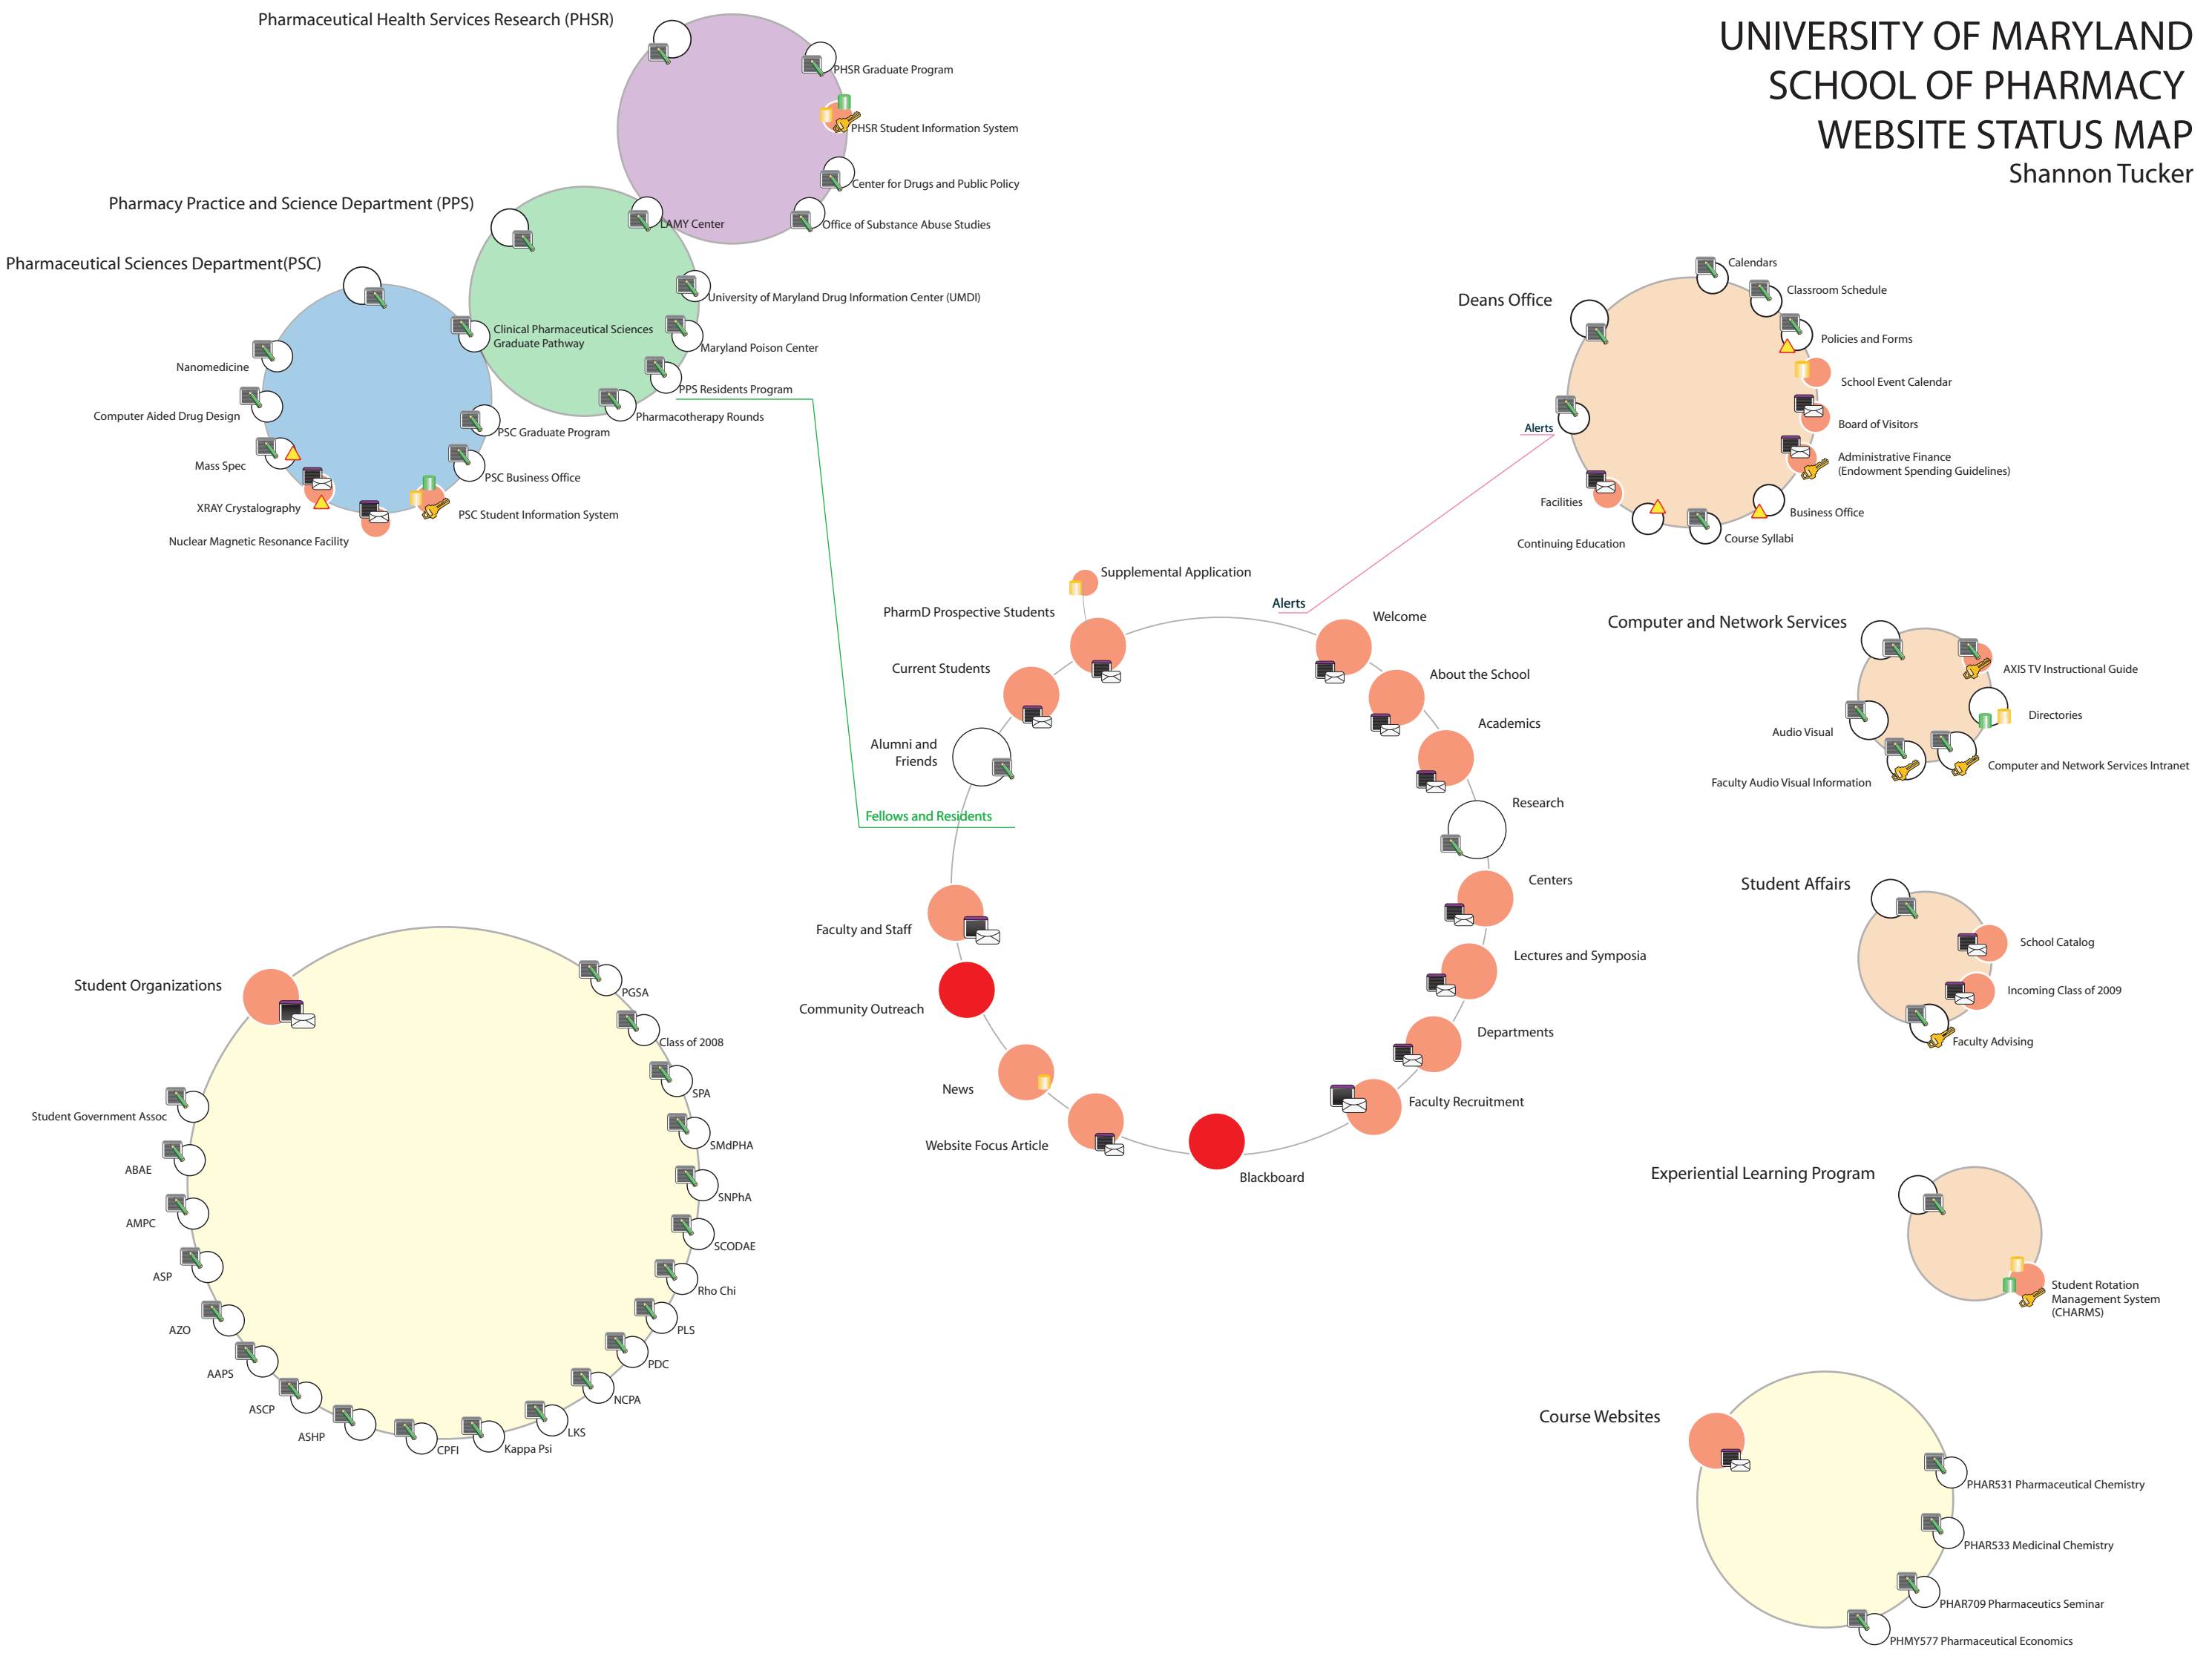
UNIVERSITY OF MARYLAND
SCHOOL OF PHARMACY
WEBSITE STATUS MAP
Shannon Tucker

Pharmaceutical Health Services Research (PHSR)
PHSR Graduate Program
PHSR Student Information System
Center for Drugs and Public Policy
Office of Substance Abuse Studies
LAMY Center

Pharmacy Practice and Science Department (PPS)
University of Maryland Drug Information Center (UMDI)
Clinical Pharmaceutical Sciences Graduate Pathway
Maryland Poison Center
PPS Residents Program
Pharmacotherapy Rounds

Pharmaceutical Sciences Department(PSC)
Nanomedicine
Computer Aided Drug Design
Mass Spec
XRAY Crystalography
Nuclear Magnetic Resonance Facility
PSC Graduate Program
PSC Business Office
PSC Student Information System

Deans Office
Calendars
Classroom Schedule
Policies and Forms
School Event Calendar
Board of Visitors
Administrative Finance (Endowment Spending Guidelines)
Alerts
Facilities
Business Office
Course Syllabi
Continuing Education

Supplemental Application
PharmD Prospective Students
Alerts
Welcome
Current Students
About the School
Academics
Alumni and Friends
Research
Fellows and Residents
Centers
Faculty and Staff
Lectures and Symposia
Community Outreach
Departments
News
Faculty Recruitment
Website Focus Article
Blackboard

Computer and Network Services
AXIS TV Instructional Guide
Directories
Audio Visual
Computer and Network Services Intranet
Faculty Audio Visual Information

Student Affairs
School Catalog
Incoming Class of 2009
Faculty Advising

Experiential Learning Program
Student Rotation Management System (CHARMS)

Course Websites
PHAR531 Pharmaceutical Chemistry
PHAR533 Medicinal Chemistry
PHAR709 Pharmaceutics Seminar
PHMY577 Pharmaceutical Economics

Student Organizations
PGSA
Class of 2008
SPA
SMdPHA
SNPhA
SCODAE
Rho Chi
PLS
PDC
NCPA
LKS
Kappa Psi
CPFI
ASHP
ASCP
AAPS
AZO
ASP
AMPC
ABAE
Student Government Assoc